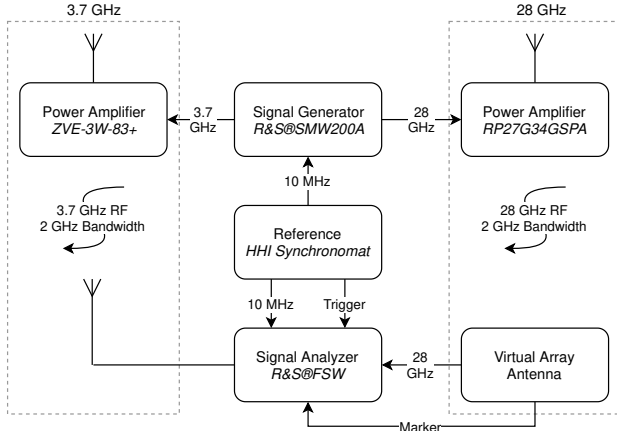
3.7 GHz

28 GHz

Power Amplifier
ZVE-3W-83+

3.7 GHz

Signal Generator
R&S®SMW200A

28 GHz

Power Amplifier
RP27G34GSPA

10 MHz

3.7 GHz RF
2 GHz Bandwidth

Reference
HHI Synchronomat

28 GHz RF
2 GHz Bandwidth

10 MHz

Trigger

Signal Analyzer
R&S®FSW

28 GHz

Virtual Array
Antenna

Marker